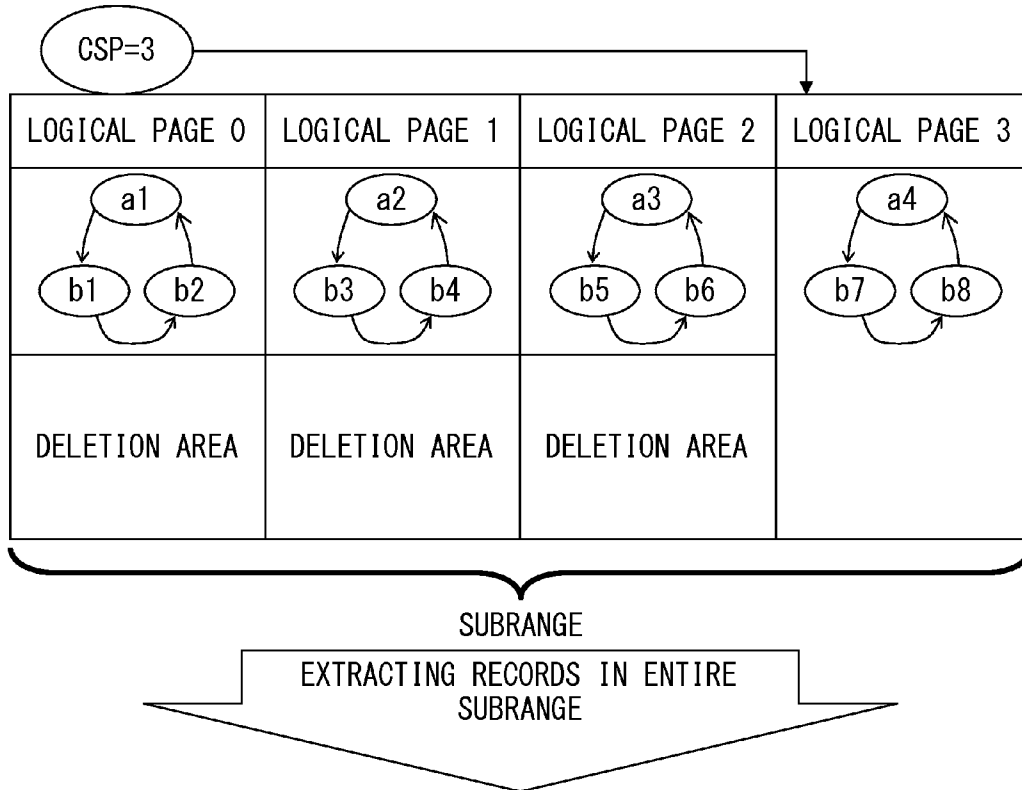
CSP=3

| LOGICAL PAGE 0 | LOGICAL PAGE 1 | LOGICAL PAGE 2 | LOGICAL PAGE 3 |
|---|---|---|---|
| a1 b1 b2 | a2 b3 b4 | a3 b5 b6 | a4 b7 b8 |
| DELETION AREA | DELETION AREA | DELETION AREA | |

SUBRANGE

EXTRACTING RECORDS IN ENTIRE SUBRANGE